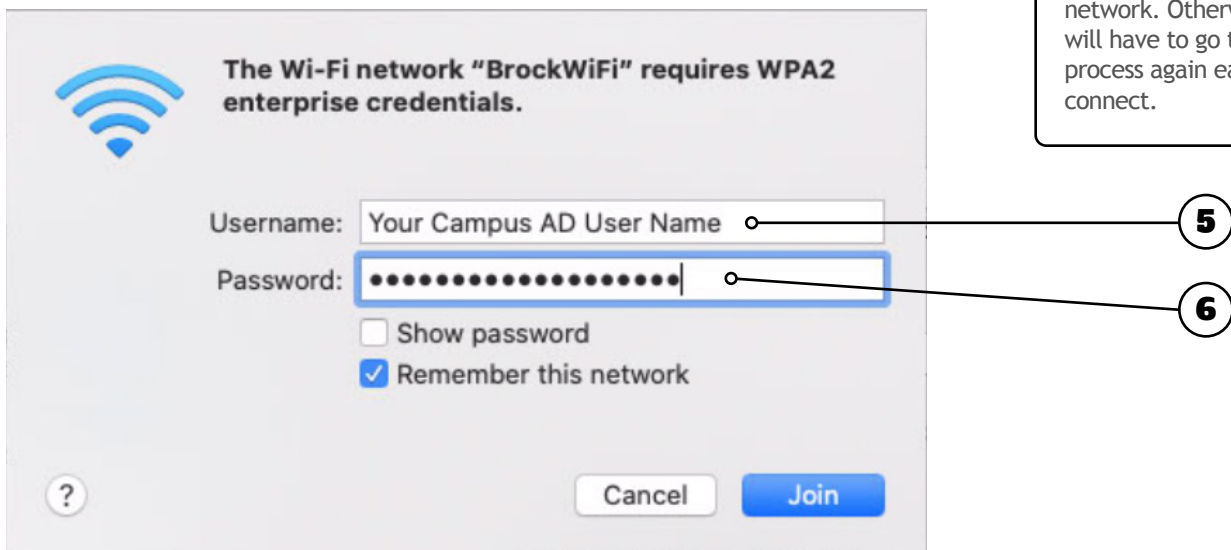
network. Otherv
will have to go t
process again ea
connect.

The Wi-Fi network "BrockWiFi" requires WPA2 enterprise credentials.

Username: Your Campus AD User Name

Password: ••••••••••••••••••••

Show password

Remember this network

?

Cancel

Join

5

6